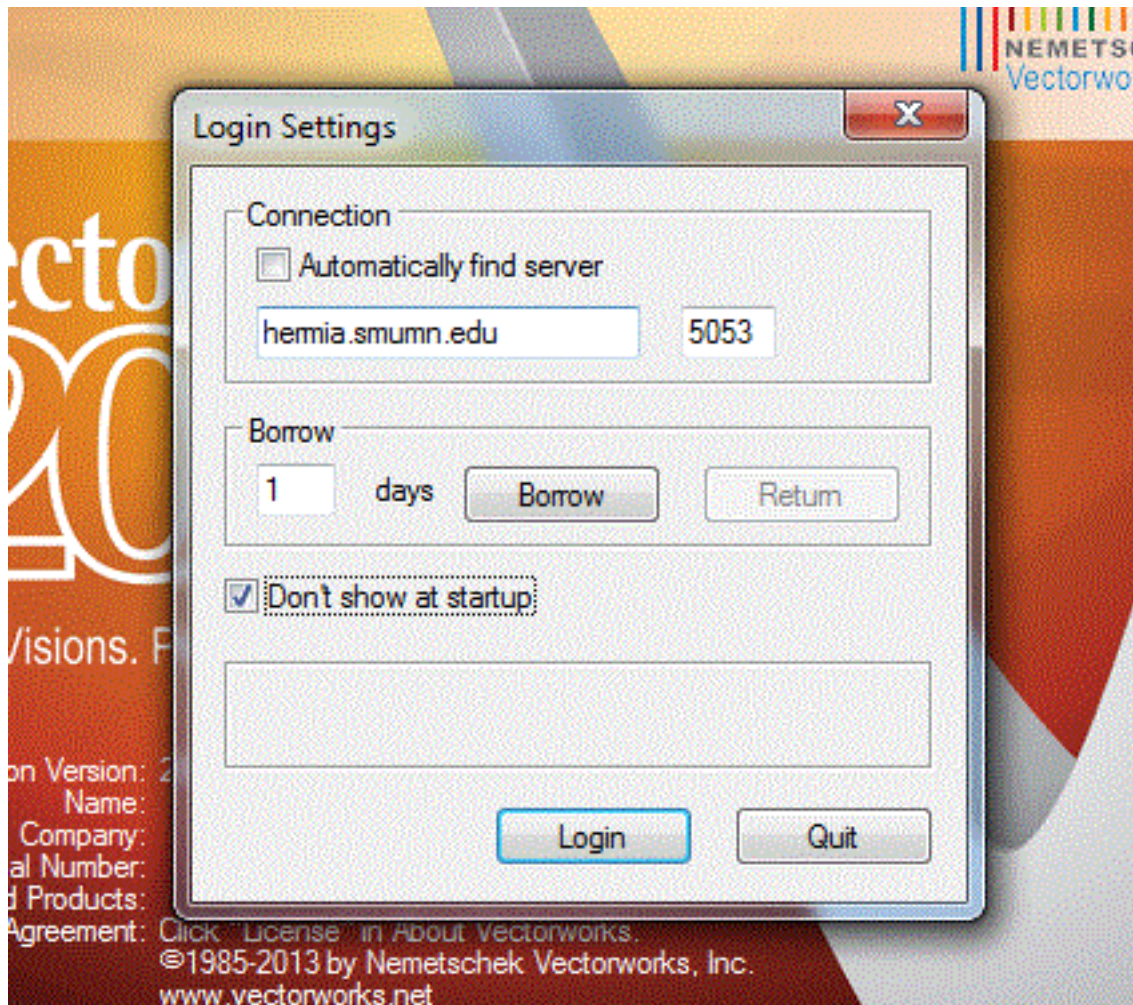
NEMETSC
Vectorwo

Login Settings

Connection
Automatically find server
hermia.smumn.edu
5053

Borrow
1
days
Borrow
Return

Don't show at startup

Login
Quit

ecto
20
Visions. F

on Version: 2
Name:
Company:
al Number:
d Products:
Agreement: Click "License" in About Vectorworks.
©1985-2013 by Nemetschek Vectorworks, Inc.
www.vectorworks.net